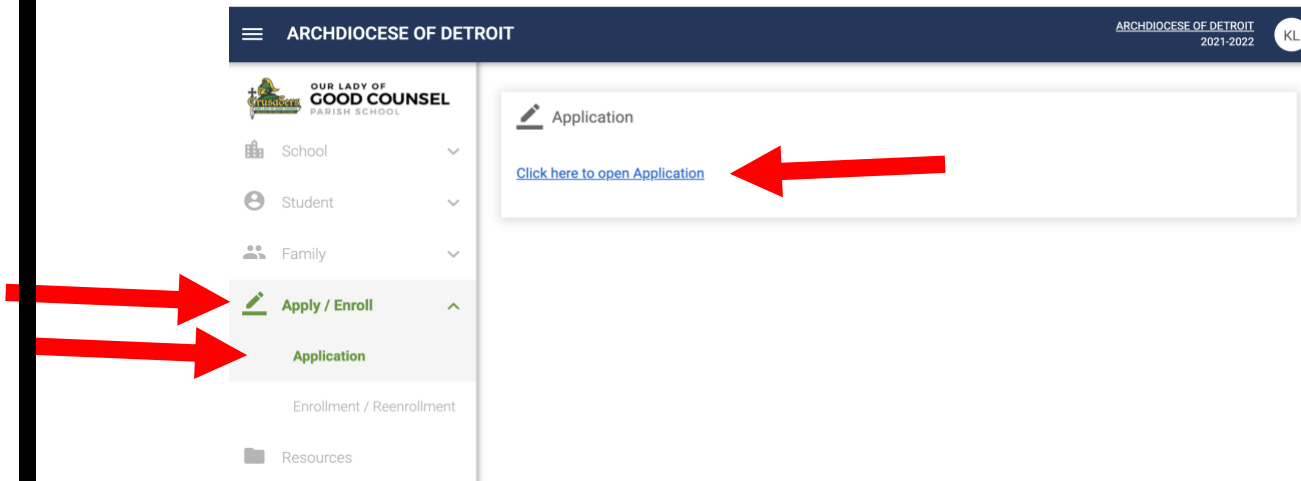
ARCHDIOCESE OF DETROIT

ARCHDIOCESE OF DETROIT
2021-2022

KL

Crusaders

OUR LADY OF
GOOD COUNSEL
PARISH SCHOOL

School

Student

Family

Apply / Enroll

Application

Enrollment / Reenrollment

Resources

Application

Click here to open Application